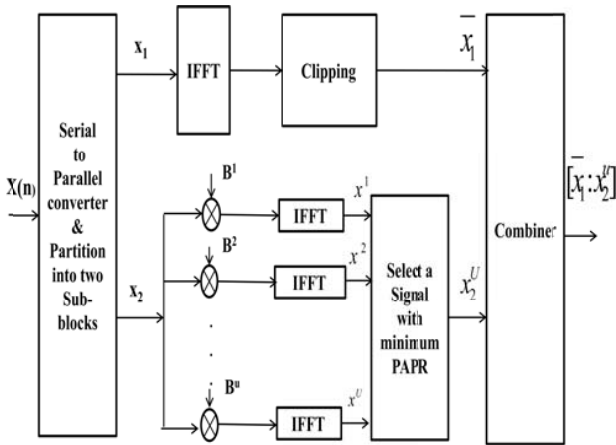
X(n)

Serial to Parallel converter & Partition into two Sub-blocks

$x_1$

IFFT

Clipping

$\overline{x_1}$

$x_2$

$B^1$

$B^2$

$B^u$

IFFT

IFFT

IFFT

$x^1$

$x^2$

$x^U$

Select a Signal with minimum PAPR

$x_2^U$

Combiner

$[\overline{x_1}:x_2^U]$